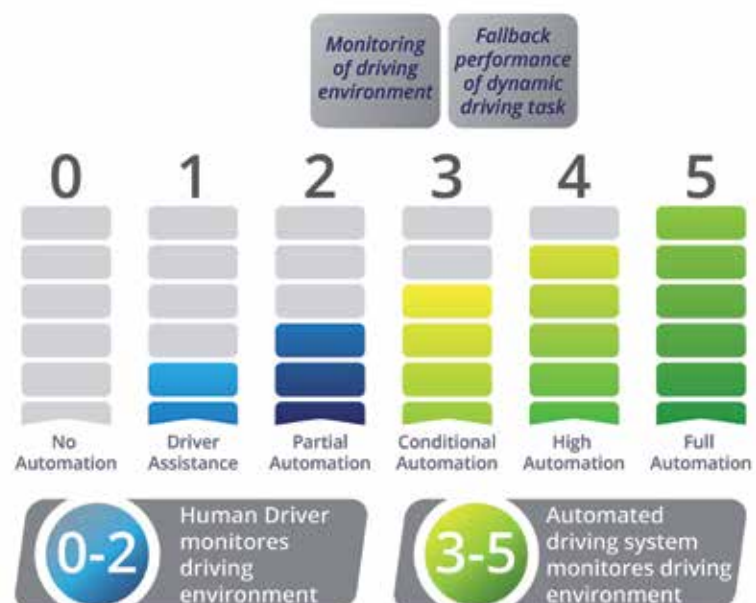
Monitoring of driving environment

Fallback performance of dynamic driving task

0
No Automation

1
Driver Assistance

2
Partial Automation

3
Conditional Automation

4
High Automation

5
Full Automation

0-2
Human Driver monitores driving environment

3-5
Automated driving system monitores driving environment